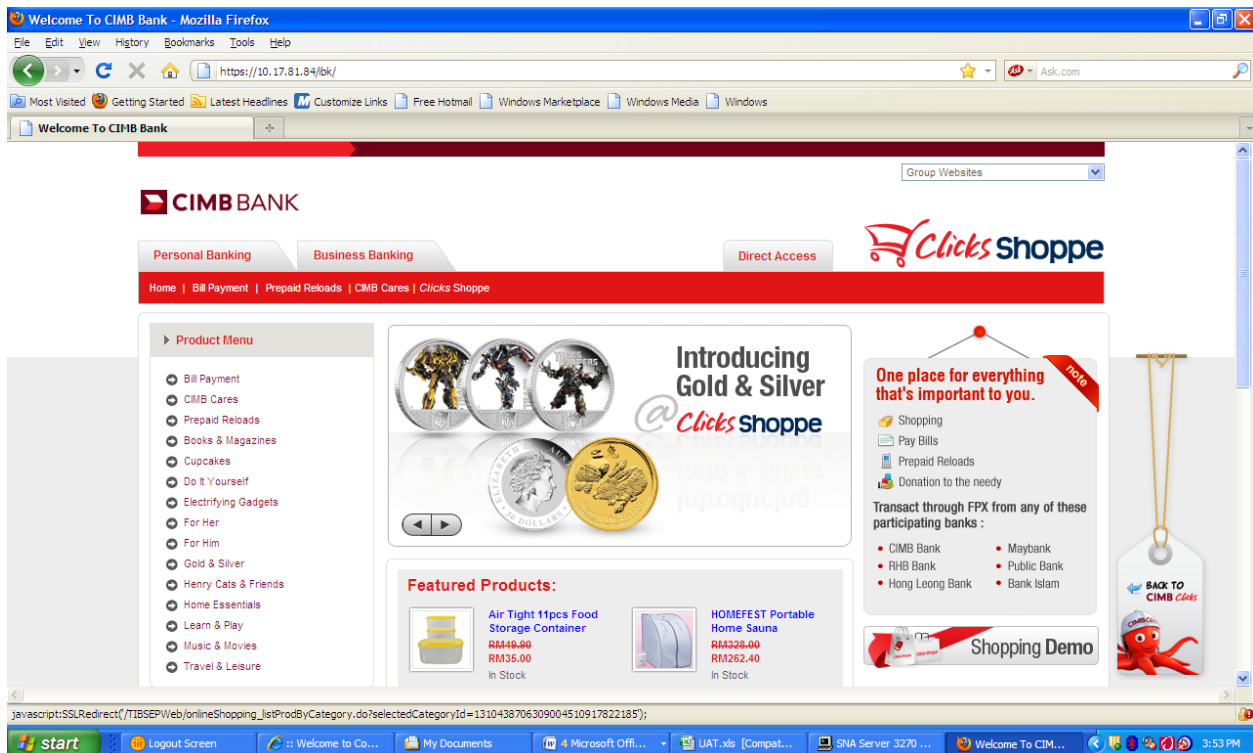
Welcome To CIMB Bank - Mozilla Firefox

File Edit View History Bookmarks Tools Help

https://10.17.81.84/ibk/

Ask.com

Most Visited Getting Started Latest Headlines Customize Links Free Hotmail Windows Marketplace Windows Media Windows

Welcome To CIMB Bank

Group Websites

CIMB BANK

Personal Banking Business Banking Direct Access

Clicks Shoppe

Home | Bill Payment | Prepaid Reloads | CIMB Cares | Clicks Shoppe

Product Menu

Bill Payment
CIMB Cares
Prepaid Reloads
Books & Magazines
Cupcakes
Do It Yourself
Electrifying Gadgets
For Her
For Him
Gold & Silver
Henry Cats & Friends
Home Essentials
Learn & Play
Music & Movies
Travel & Leisure

Introducing Gold & Silver @ Clicks Shoppe

Featured Products:

Air Tight 11pcs Food Storage Container
RM49.90
RM35.00
In Stock

HOMEFEST Portable Home Sauna
RM328.00
RM262.40
In Stock

note

One place for everything that's important to you.

Shopping
Pay Bills
Prepaid Reloads
Donation to the needy

Transact through FPX from any of these participating banks :

CIMB Bank
RHB Bank
Hong Leong Bank
Maybank
Public Bank
Bank Islam

Shopping Demo

BACK TO CIMB Clicks

javascript:SSLRedirect('/TIBSEPWeb/onlineShopping_listProdByCategory.do?selectedCategoryId=13104387063090045109178221 85');

start Logout Screen :: Welcome to Co... My Documents 4 Microsoft Offi... UAT.xls [Compat... SNA Server 3270 ... Welcome To CIM... 3:53 PM